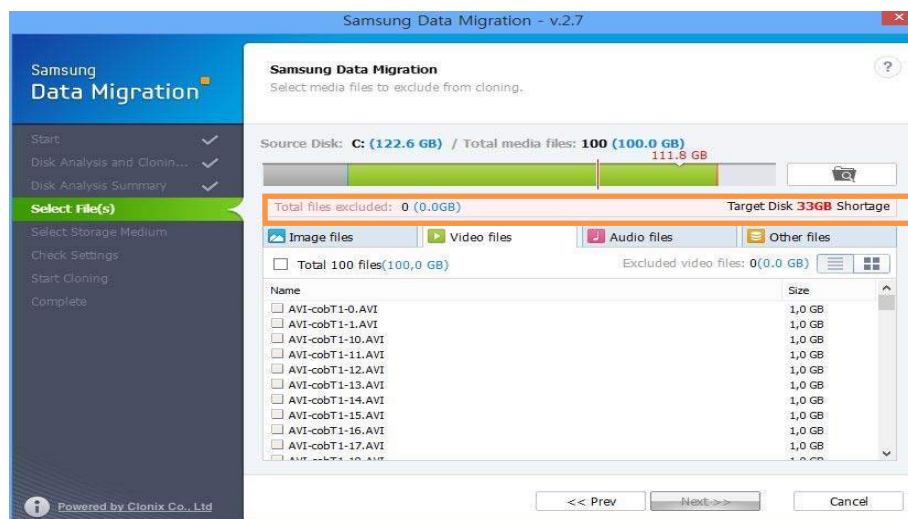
Samsung Data Migration - v.2.7

Samsung
Data Migration

Start
Disk Analysis and Clonin...
Disk Analysis Summary
Select File(s)
Select Storage Medium
Check Settings
Start Cloning
Complete

Powered by Clonix Co., Ltd

Samsung Data Migration
Select media files to exclude from cloning.

?

Source Disk: C: (122.6 GB) / Total media files: 100 (100.0 GB)

111.8 GB

Total files excluded: 0 (0.0GB)

Target Disk 33GB Shortage

Image files | Video files | Audio files | Other files

Total 100 files(100,0 GB)

Excluded video files: 0(0.0 GB)

| Name | Size |
|---|---|
| AVI-cobT1-0.AVI | 1,0 GB |
| AVI-cobT1-1.AVI | 1,0 GB |
| AVI-cobT1-10.AVI | 1,0 GB |
| AVI-cobT1-11.AVI | 1,0 GB |
| AVI-cobT1-12.AVI | 1,0 GB |
| AVI-cobT1-13.AVI | 1,0 GB |
| AVI-cobT1-14.AVI | 1,0 GB |
| AVI-cobT1-15.AVI | 1,0 GB |
| AVI-cobT1-16.AVI | 1,0 GB |
| AVI-cobT1-17.AVI | 1,0 GB |
| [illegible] | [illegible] |

<< Prev
Next >>
Cancel